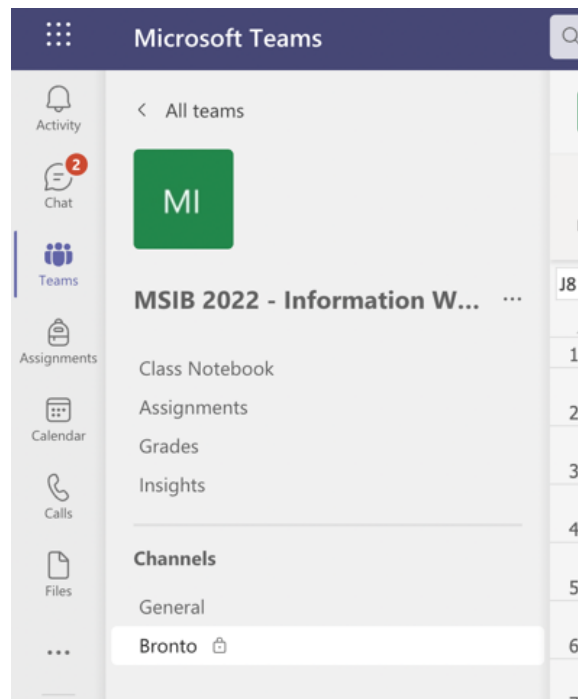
Microsoft Teams

Activity

2

Chat

Teams

Assignments

Calendar

Calls

Files

...

< All teams

MI

MSIB 2022 - Information W... ...

Class Notebook

Assignments

Grades

Insights

Channels

General

Bronto

J8

1

2

3

4

5

6